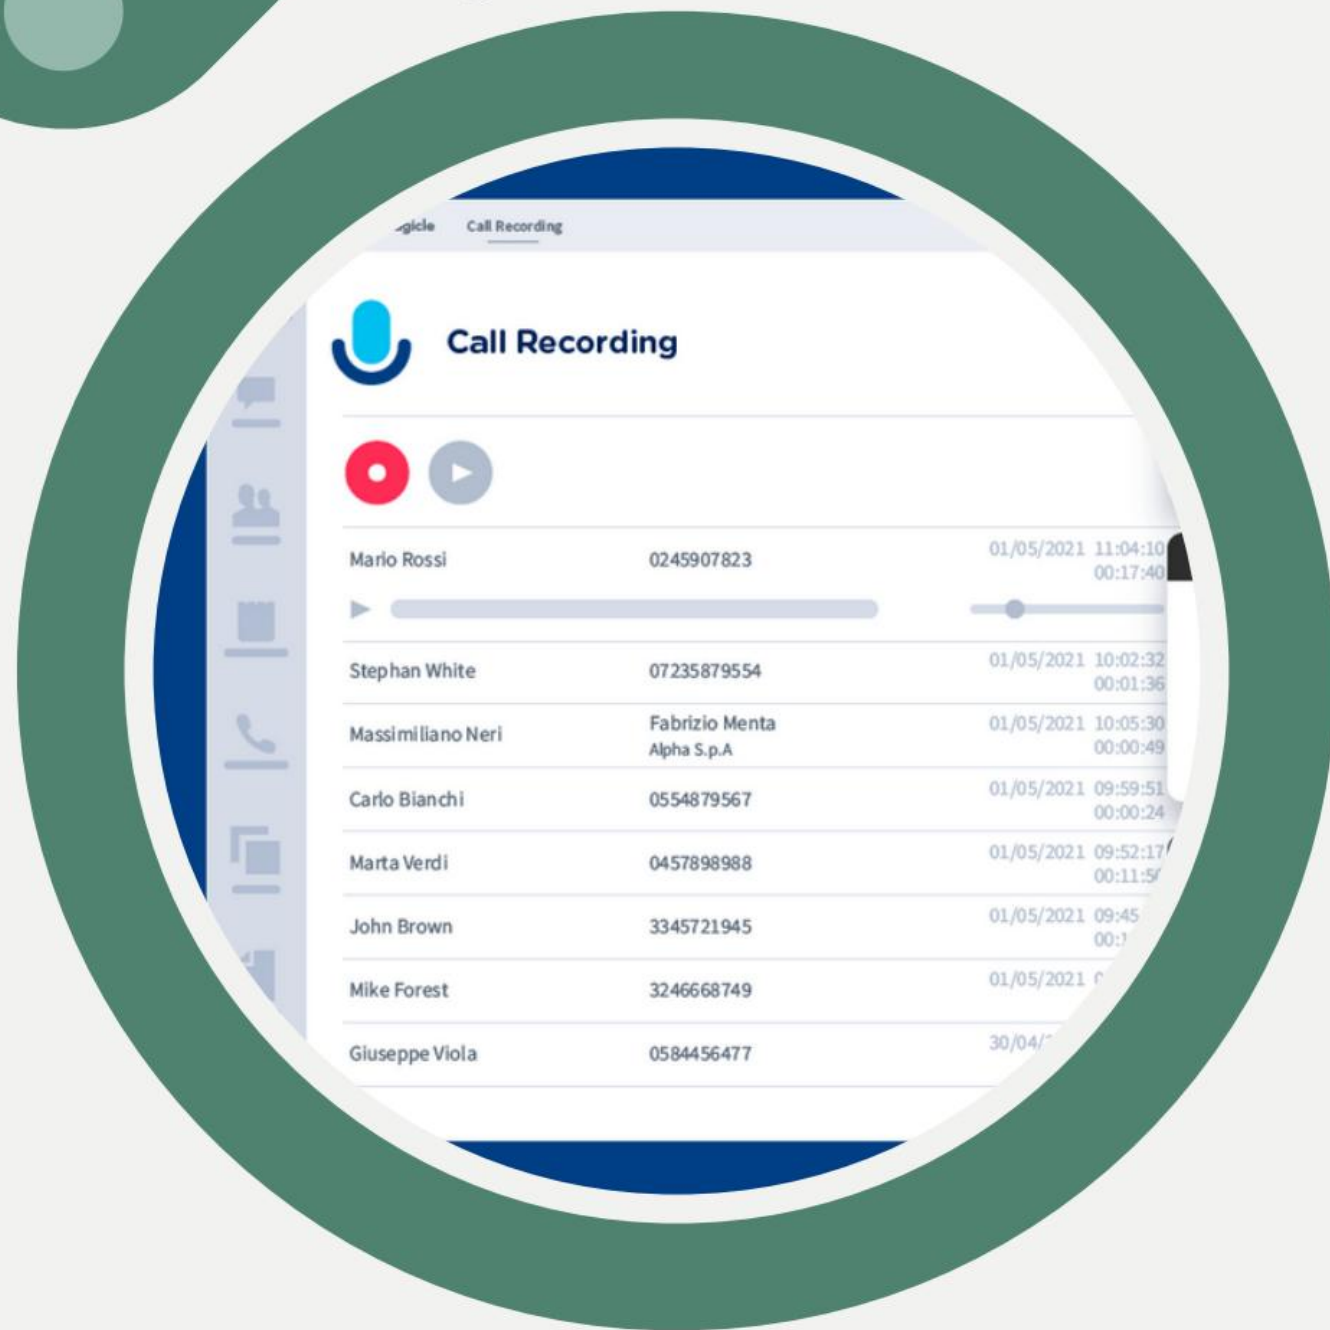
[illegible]gicle Call Recording

Call Recording

| | | |
|---|---|---|
| Mario Rossi | 0245907823 | 01/05/2021 11:04:10 00:17:40 |
| Stephan White | 07235879554 | 01/05/2021 10:02:32 00:01:36 |
| Massimiliano Neri | Fabrizio Menta Alpha S.p.A | 01/05/2021 10:05:30 00:00:49 |
| Carlo Bianchi | 0554879567 | 01/05/2021 09:59:51 00:00:24 |
| Marta Verdi | 0457898988 | 01/05/2021 09:52:17 00:11:5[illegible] |
| John Brown | 3345721945 | 01/05/2021 09:45 00:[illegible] |
| Mike Forest | 3246668749 | 01/05/2021 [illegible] |
| Giuseppe Viola | 0584456477 | 30/04/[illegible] |